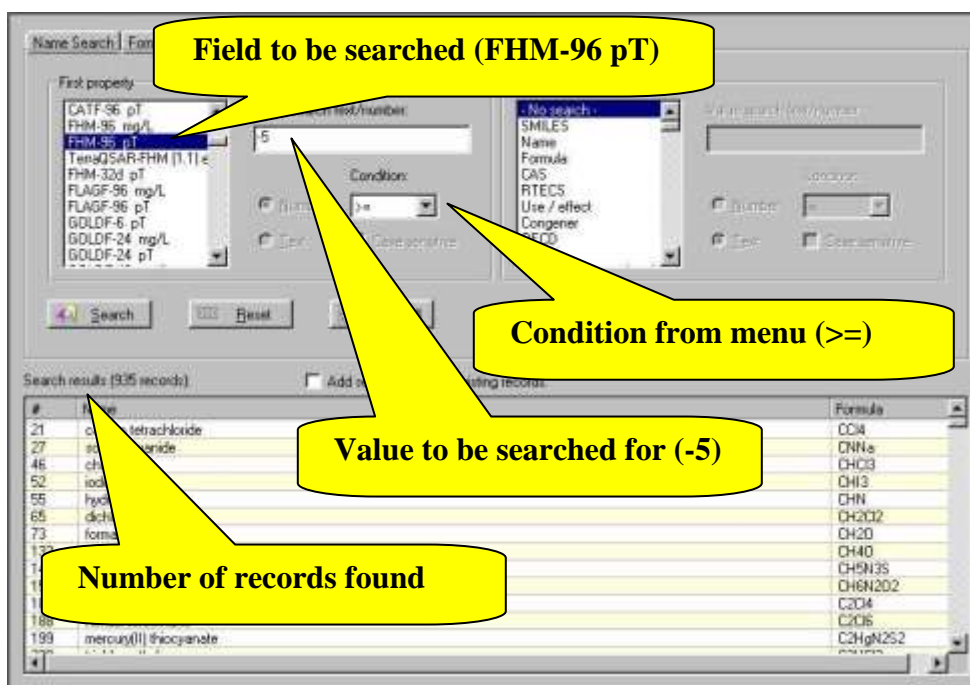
Name Search | Form

Field to be searched (FHM-96 pT)

First property

CATF-96 pT
FHM-96 mg/L
FHM-96 pT
TetraQSAR-FHM [1,1] e
FHM-32d pT
FLAGF-96 mg/L
FLAGF-96 pT
GOLDF-6 pT
GOLDF-24 mg/L
GOLDF-24 pT

-5

Condition:

>=

Case sensitive

- No search -
SMILES
Name
Formula
CAS
RTECS
Use / effect
Congener

Number

Text

Case sensitive

Search

Reset

Condition from menu (>=)

Search results (935 records)

Add

existing records

| # | Name | Formula |
|---|---|---|
| 21 | carbon tetrachloride | CCl4 |
| 27 | sodium cyanide | CNNa |
| 46 | chl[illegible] | CHCl3 |
| 52 | iod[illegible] | CHI3 |
| 55 | hyd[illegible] | CHN |
| 65 | dichl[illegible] | CH2Cl2 |
| 73 | forma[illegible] | CH2O |
| 13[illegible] | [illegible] | CH4O |
| 1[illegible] | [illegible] | CH5N3S |
| 1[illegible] | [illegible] | CH6N2O2 |
| 1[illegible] | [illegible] | C2Cl4 |
| 188 | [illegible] | C2Cl6 |
| 199 | mercury(II) thiocyanate | C2HgN2S2 |

Value to be searched for (-5)

Number of records found